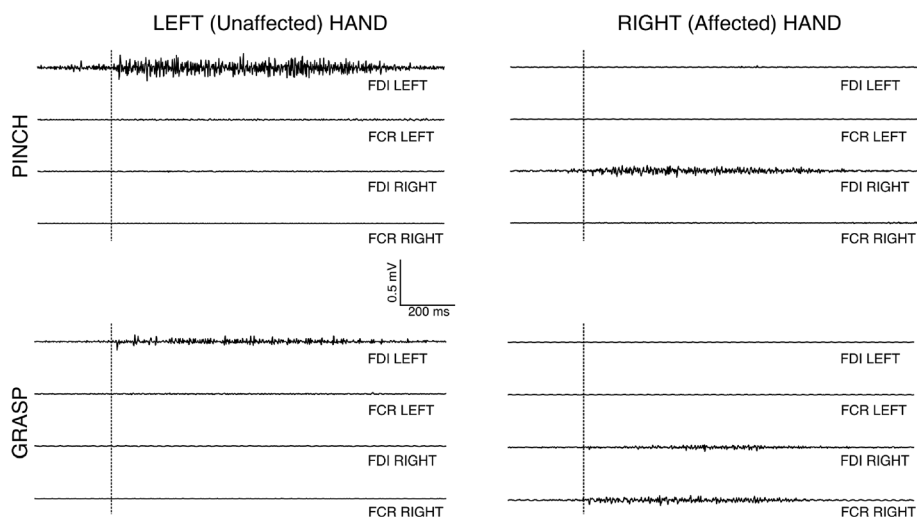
LEFT (Unaffected) HAND

RIGHT (Affected) HAND

PINCH

FDI LEFT

FCR LEFT

FDI RIGHT

FCR RIGHT

FDI LEFT

FCR LEFT

FDI RIGHT

FCR RIGHT

0.5 mV

200 ms

GRASP

FDI LEFT

FCR LEFT

FDI RIGHT

FCR RIGHT

FDI LEFT

FCR LEFT

FDI RIGHT

FCR RIGHT